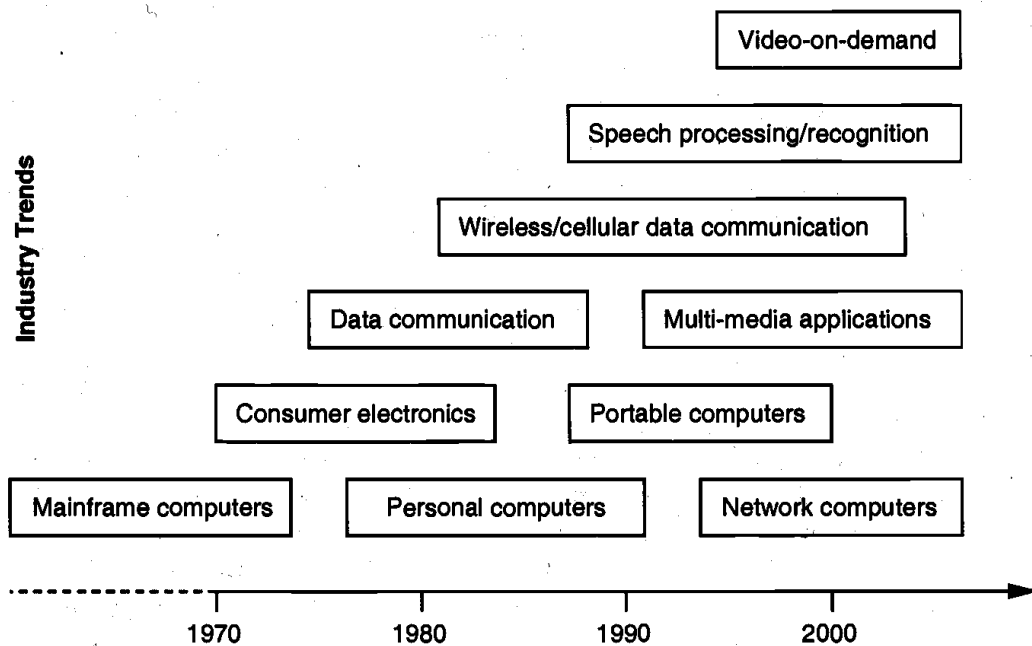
Industry Trends

Video-on-demand

Speech processing/recognition

Wireless/cellular data communication

Data communication

Multi-media applications

Consumer electronics

Portable computers

Mainframe computers

Personal computers

Network computers

1970

1980

1990

2000